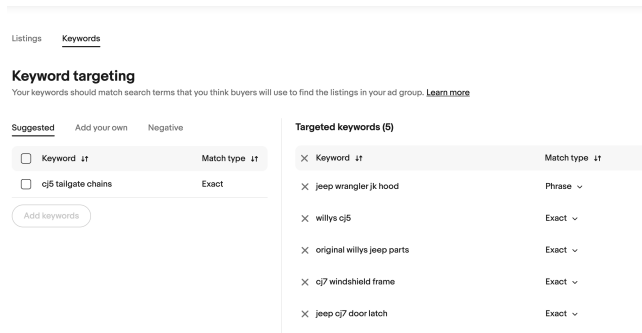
Listings Keywords

Keyword targeting

Your keywords should match search terms that you think buyers will use to find the listings in your ad group. Learn more

Suggested Add your own Negative

| Keyword ↓↑ | Match type ↓↑ |
|---|---|
| cj5 tailgate chains | Exact |

Add keywords

Targeted keywords (5)

| Keyword ↓↑ | Match type ↓↑ |
|---|---|
| jeep wrangler jk hood | Phrase |
| willys cj5 | Exact |
| original willys jeep parts | Exact |
| cj7 windshield frame | Exact |
| jeep cj7 door latch | Exact |